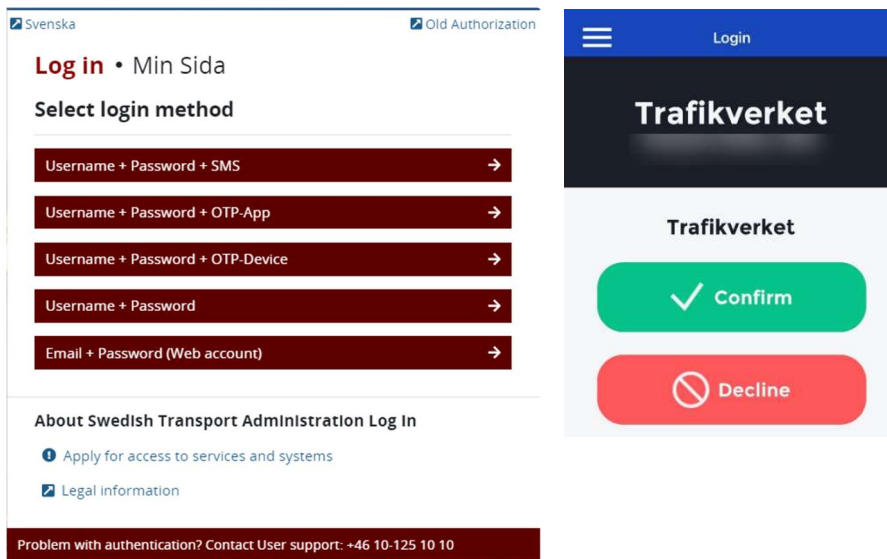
Svenska
Old Authorization

Log in • Min Sida

Select login method

Username + Password + SMS

Username + Password + OTP-App

Username + Password + OTP-Device

Username + Password

Email + Password (Web account)

About Swedish Transport Administration Log In

Apply for access to services and systems

Legal information

Problem with authentication? Contact User support: +46 10-125 10 10

Login

Trafikverket

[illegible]

Trafikverket

Confirm

Decline